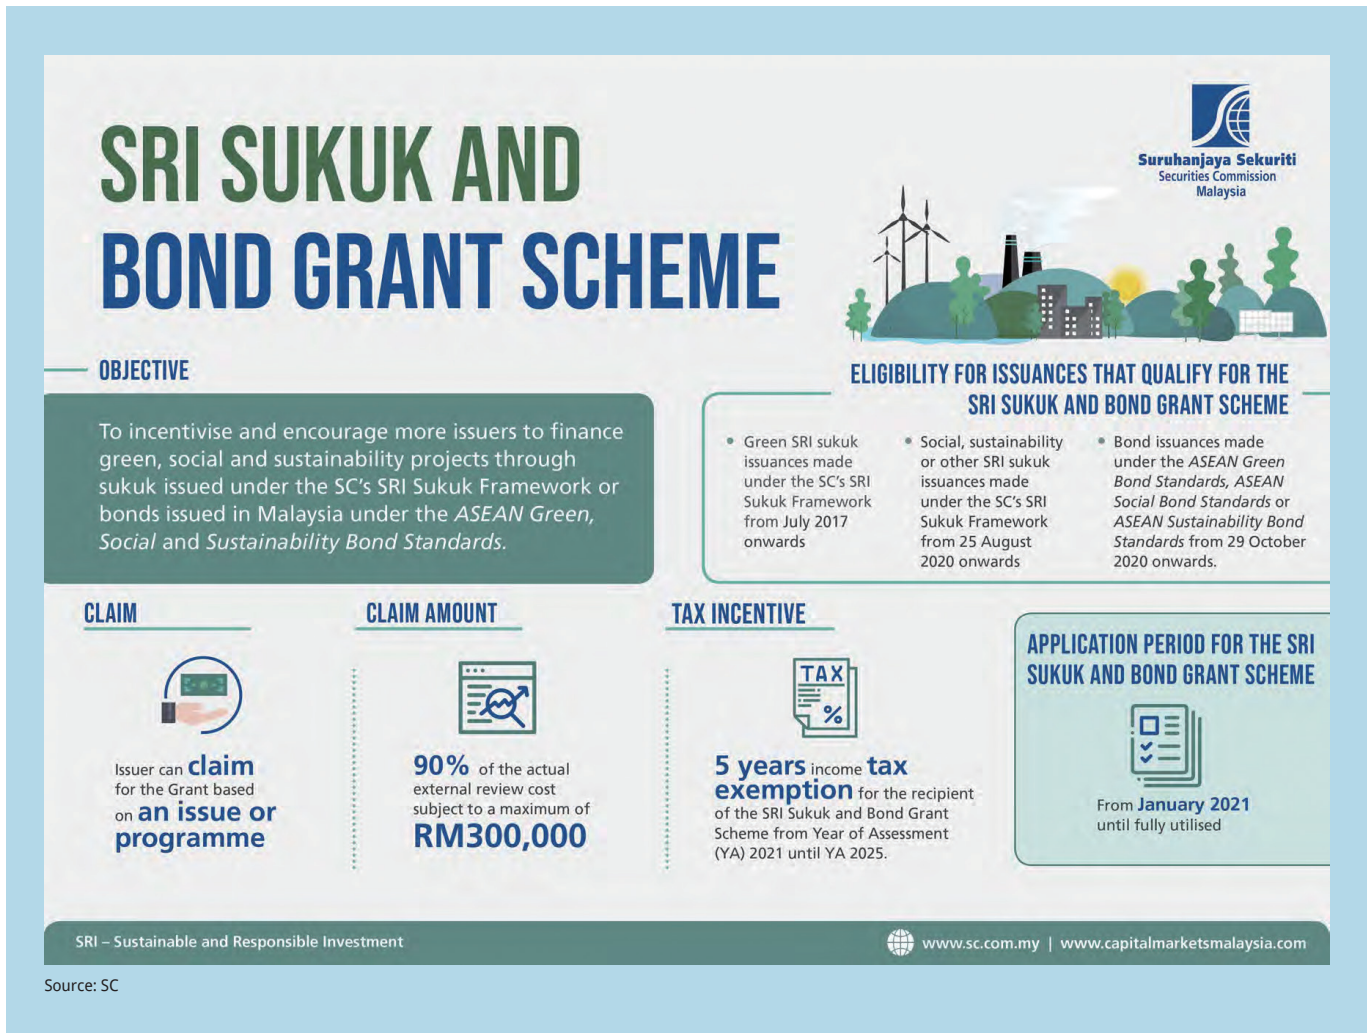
SRI SUKUK AND BOND GRANT SCHEME

Suruhanjaya Sekuriti
Securities Commission
Malaysia

OBJECTIVE

To incentivise and encourage more issuers to finance green, social and sustainability projects through sukuk issued under the SC's SRI Sukuk Framework or bonds issued in Malaysia under the *ASEAN Green, Social* and *Sustainability Bond Standards.*

ELIGIBILITY FOR ISSUANCES THAT QUALIFY FOR THE SRI SUKUK AND BOND GRANT SCHEME

• Green SRI sukuk issuances made under the SC's SRI Sukuk Framework from July 2017 onwards

• Social, sustainability or other SRI sukuk issuances made under the SC's SRI Sukuk Framework from 25 August 2020 onwards

• Bond issuances made under the *ASEAN Green Bond Standards, ASEAN Social Bond Standards* or *ASEAN Sustainability Bond Standards* from 29 October 2020 onwards.

CLAIM

Issuer can claim for the Grant based on an issue or programme

CLAIM AMOUNT

90% of the actual external review cost subject to a maximum of RM300,000

TAX INCENTIVE

TAX
%

5 years income tax exemption for the recipient of the SRI Sukuk and Bond Grant Scheme from Year of Assessment (YA) 2021 until YA 2025.

APPLICATION PERIOD FOR THE SRI SUKUK AND BOND GRANT SCHEME

From January 2021 until fully utilised

SRI – Sustainable and Responsible Investment

www.sc.com.my | www.capitalmarketsmalaysia.com

Source: SC